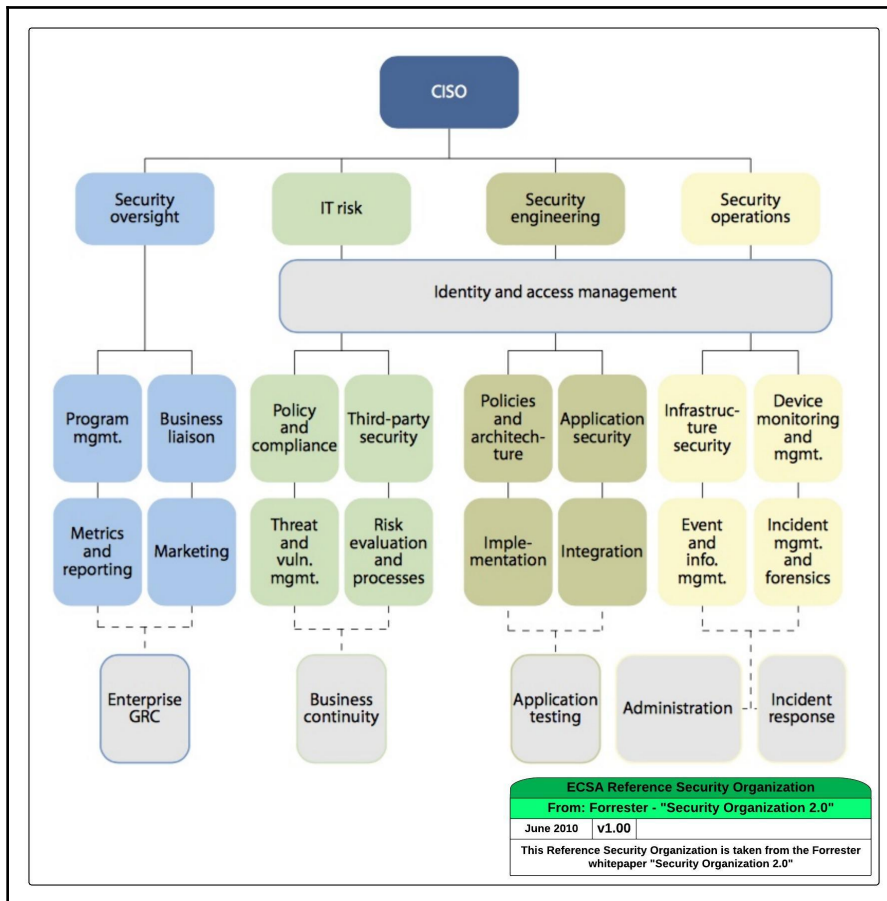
CISO

Security oversight

IT risk

Security engineering

Security operations

Identity and access management

Program mgmt.

Business liaison

Metrics and reporting

Marketing

Policy and compliance

Third-party security

Threat and vuln. mgmt.

Risk evaluation and processes

Policies and architecture

Application security

Implementation

Integration

Infrastructure security

Device monitoring and mgmt.

Event and info. mgmt.

Incident mgmt. and forensics

Enterprise GRC

Business continuity

Application testing

Administration

Incident response

ECSA Reference Security Organization

From: Forrester - "Security Organization 2.0"

June 2010 | v1.00

This Reference Security Organization is taken from the Forrester whitepaper "Security Organization 2.0"